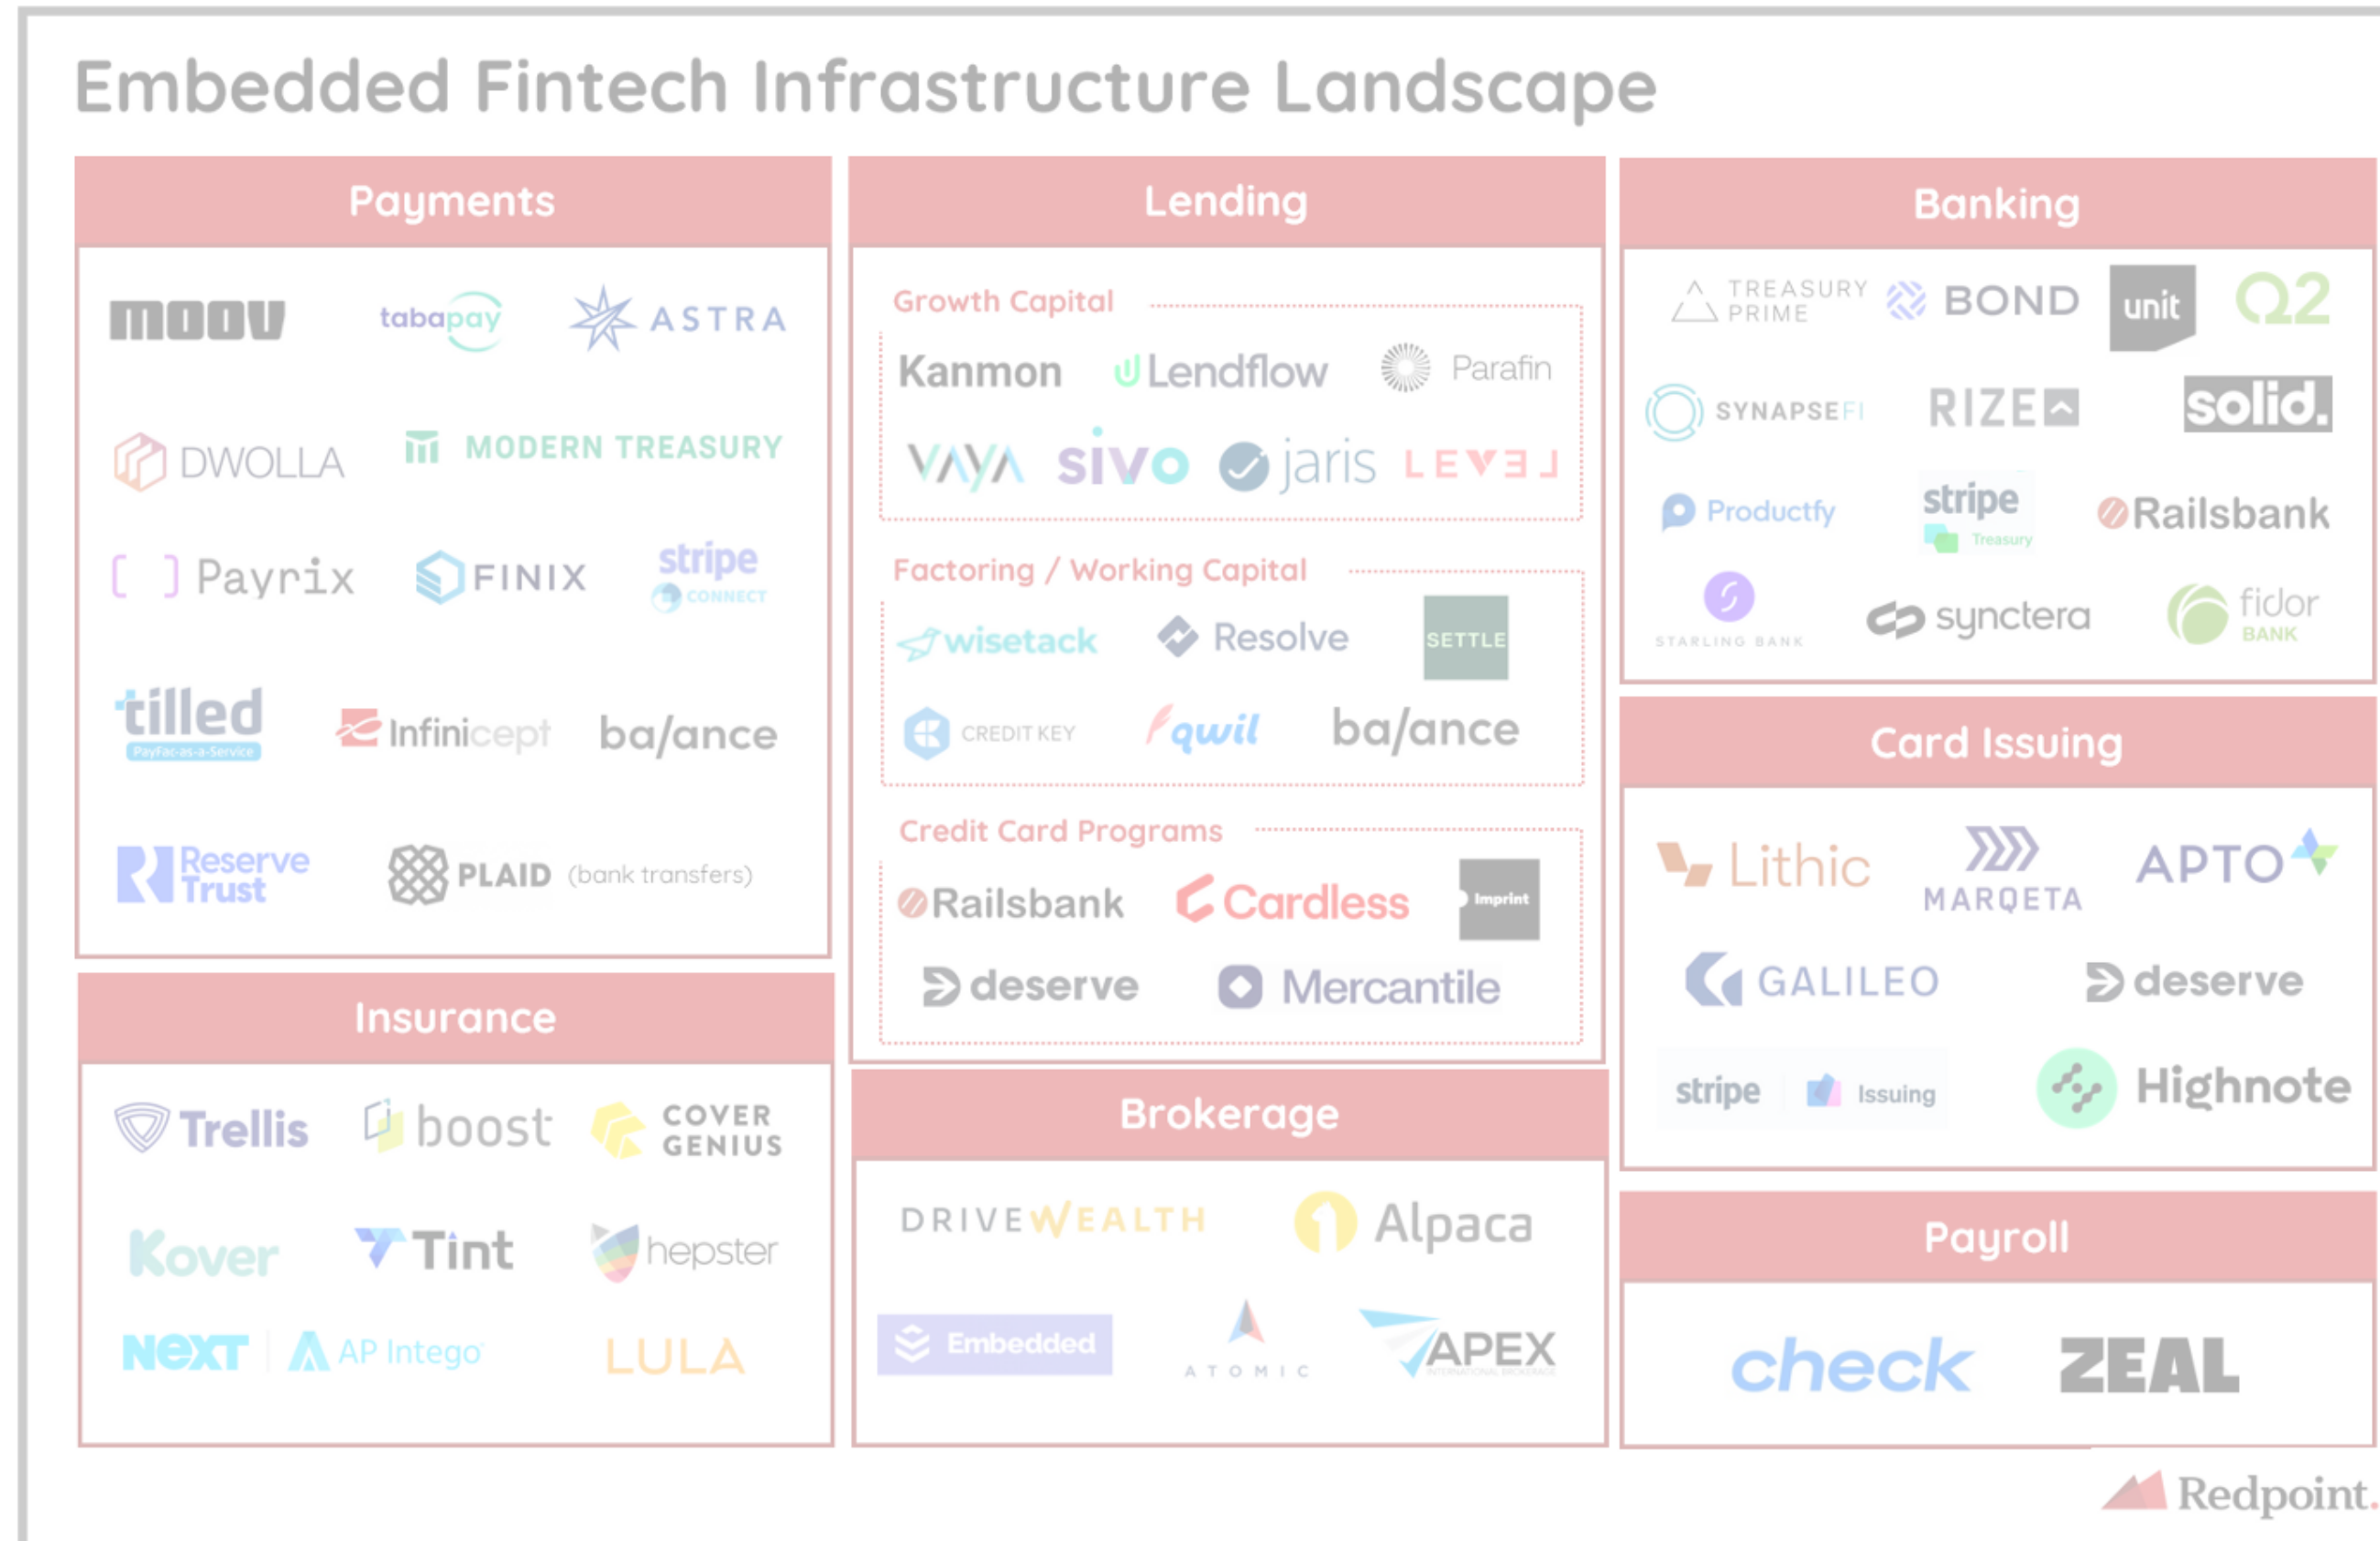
Embedded Fintech Infrastructure Landscape

Payments

moov tabapay ASTRA

DWOLLA MODERN TREASURY

Payrix FINIX stripe CONNECT

tilled PayFac-as-a-Service Infinicept ba/ance

Reserve Trust PLAID (bank transfers)

Insurance

Trellis boost COVER GENIUS

Kover Tint hepster

NEXT AP Intego LULA

Lending

Growth Capital

Kanmon Lendflow Parafin

VAYA sivo jaris LEVEL

Factoring / Working Capital

wisetack Resolve SETTLE

CREDIT KEY qwil ba/ance

Credit Card Programs

Railsbank Cardless Imprint

deserve Mercantile

Brokerage

DRIVEWEALTH Alpaca

Embedded ATOMIC APEX

Banking

TREASURY PRIME BOND unit Q2

SYNAPSEFI RIZE solid.

Productfy stripe Treasury Railsbank

STARLING BANK synctera fidor BANK

Card Issuing

Lithic MARQETA APTO

GALILEO deserve

stripe Issuing Highnote

Payroll

check ZEAL

Redpoint.